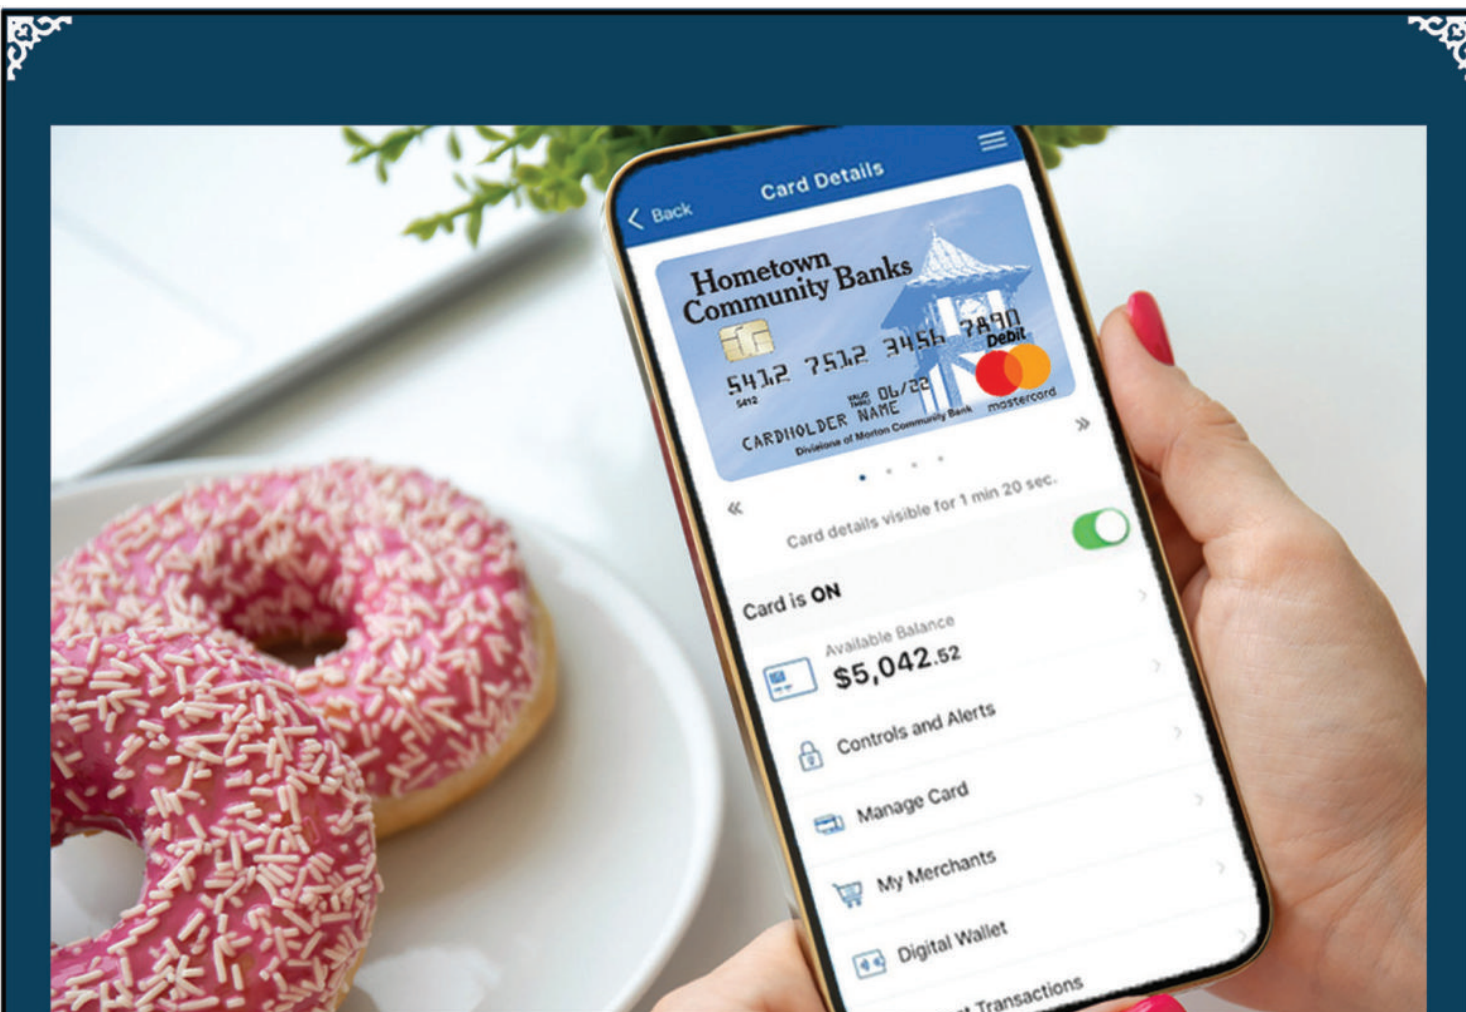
Back

Card Details

Hometown Community Banks

5412 7512 3456 7890

5412

VALID THRU 06/22

Debit

CARDHOLDER NAME

Divisions of Morton Community Bank

mastercard

Card details visible for 1 min 20 sec.

Card is ON

Available Balance

$5,042.52

Controls and Alerts

Manage Card

My Merchants

Digital Wallet

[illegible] Transactions